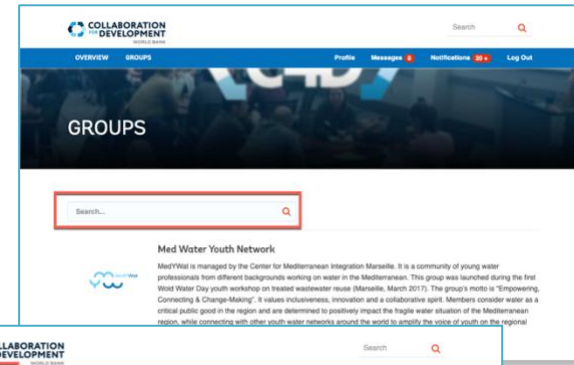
COLLABORATION FOR DEVELOPMENT
WORLD BANK

Search

OVERVIEW GROUPS

Profile Messages 5 Notifications 20+ Log Out

GROUPS

Search...

Med Water Youth Network

MedYWat

MedYWat is managed by the Center for Mediterranean Integration Marseille. It is a community of young water professionals from different backgrounds working on water in the Mediterranean. This group was launched during the first Wold Water Day youth workshop on treated wastewater reuse (Marseille, March 2017). The group's motto is "Empowering, Connecting & Change-Making". It values inclusiveness, innovation and a collaborative spirit. Members consider water as a critical public good in the region and are determined to positively impact the fragile water situation of the Mediterranean region, while connecting with other youth water networks around the world to amplify the voice of youth on the regional

COLLABORATION FOR DEVELOPMENT
WORLD BANK

Search